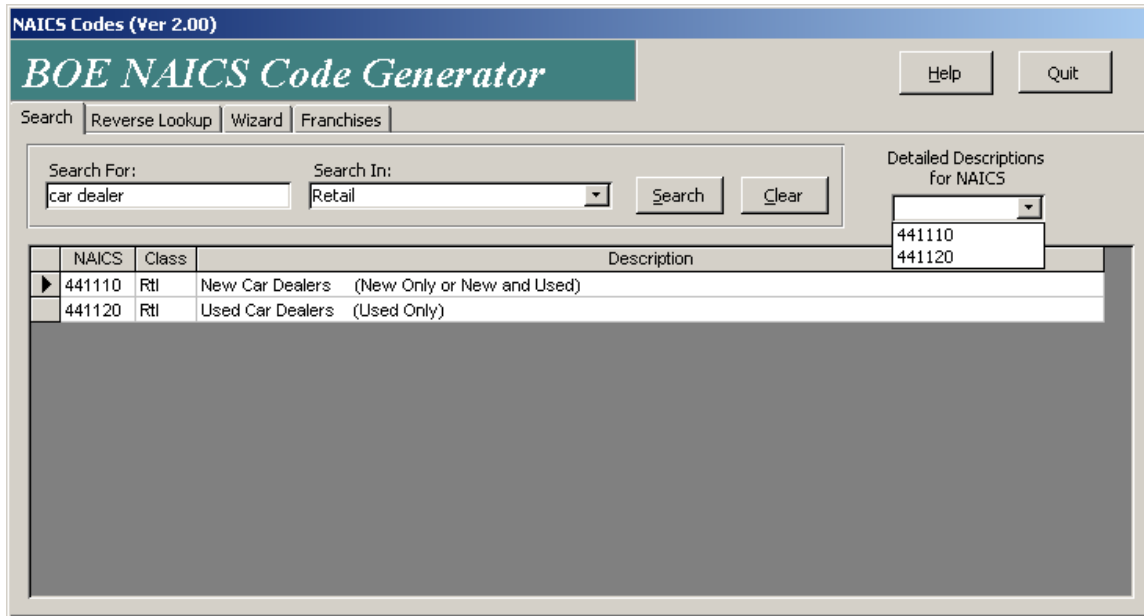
NAICS Codes (Ver 2.00)

BOE NAICS Code Generator

Help

Quit

Search | Reverse Lookup | Wizard | Franchises

Search For:
car dealer

Search In:
Retail

Search

Clear

Detailed Descriptions for NAICS

441110
441120

| NAICS | Class | Description |
|---|---|---|
| 441110 | Rtl | New Car Dealers (New Only or New and Used) |
| 441120 | Rtl | Used Car Dealers (Used Only) |